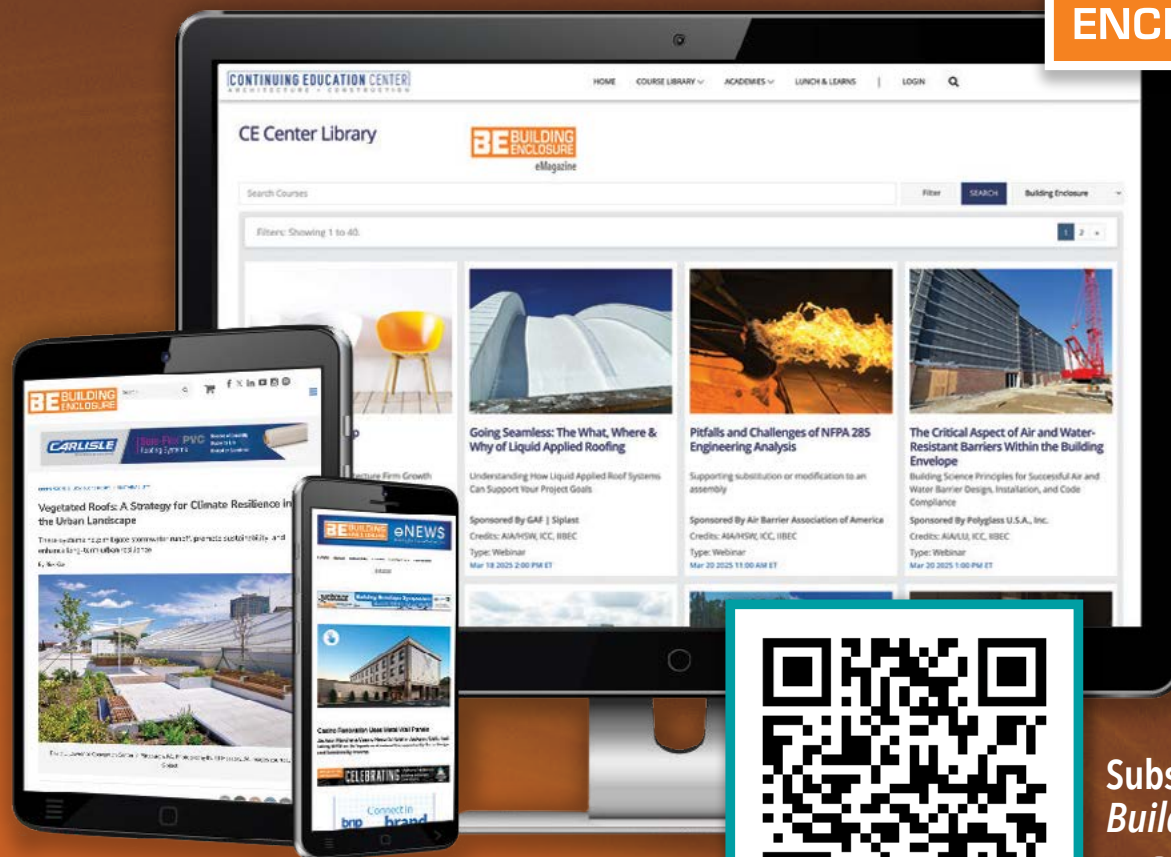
ENC

CONTINUING EDUCATION CENTER
ARCHITECTURE + CONSTRUCTION

HOME COURSE LIBRARY ACADEMIES LUNCH & LEARNS | LOGIN

CE Center Library

BE BUILDING ENCLOSURE eMagazine

Search Courses

Filter SEARCH Building Enclosure

Filters: Showing 1 to 40.

1 2 »

Going Seamless: The What, Where & Why of Liquid Applied Roofing

Understanding How Liquid Applied Roof Systems Can Support Your Project Goals

Sponsored By GAF | Siplast
Credits: AIA/HSW, ICC, IIBEC
Type: Webinar
Mar 18 2025 2:00 PM ET

Pitfalls and Challenges of NFPA 285 Engineering Analysis

Supporting substitution or modification to an assembly

Sponsored By Air Barrier Association of America
Credits: AIA/HSW, ICC, IIBEC
Type: Webinar
Mar 20 2025 11:00 AM ET

The Critical Aspect of Air and Water-Resistant Barriers Within the Building Envelope

Building Science Principles for Successful Air and Water Barrier Design, Installation, and Code Compliance

Sponsored By Polyglass U.S.A., Inc.
Credits: AIA/LU, ICC, IIBEC
Type: Webinar
Mar 20 2025 1:00 PM ET

BE BUILDING ENCLOSURE

CARLISLE Sure-Flex PVC Roofing Systems

Vegetated Roofs: A Strategy for Climate Resilience in the Urban Landscape

BE BUILDING ENCLOSURE eNEWS

Casino Renovation Uses Metal Wall Panels

CELEBRATING

Connect in brand

Subs
Buil